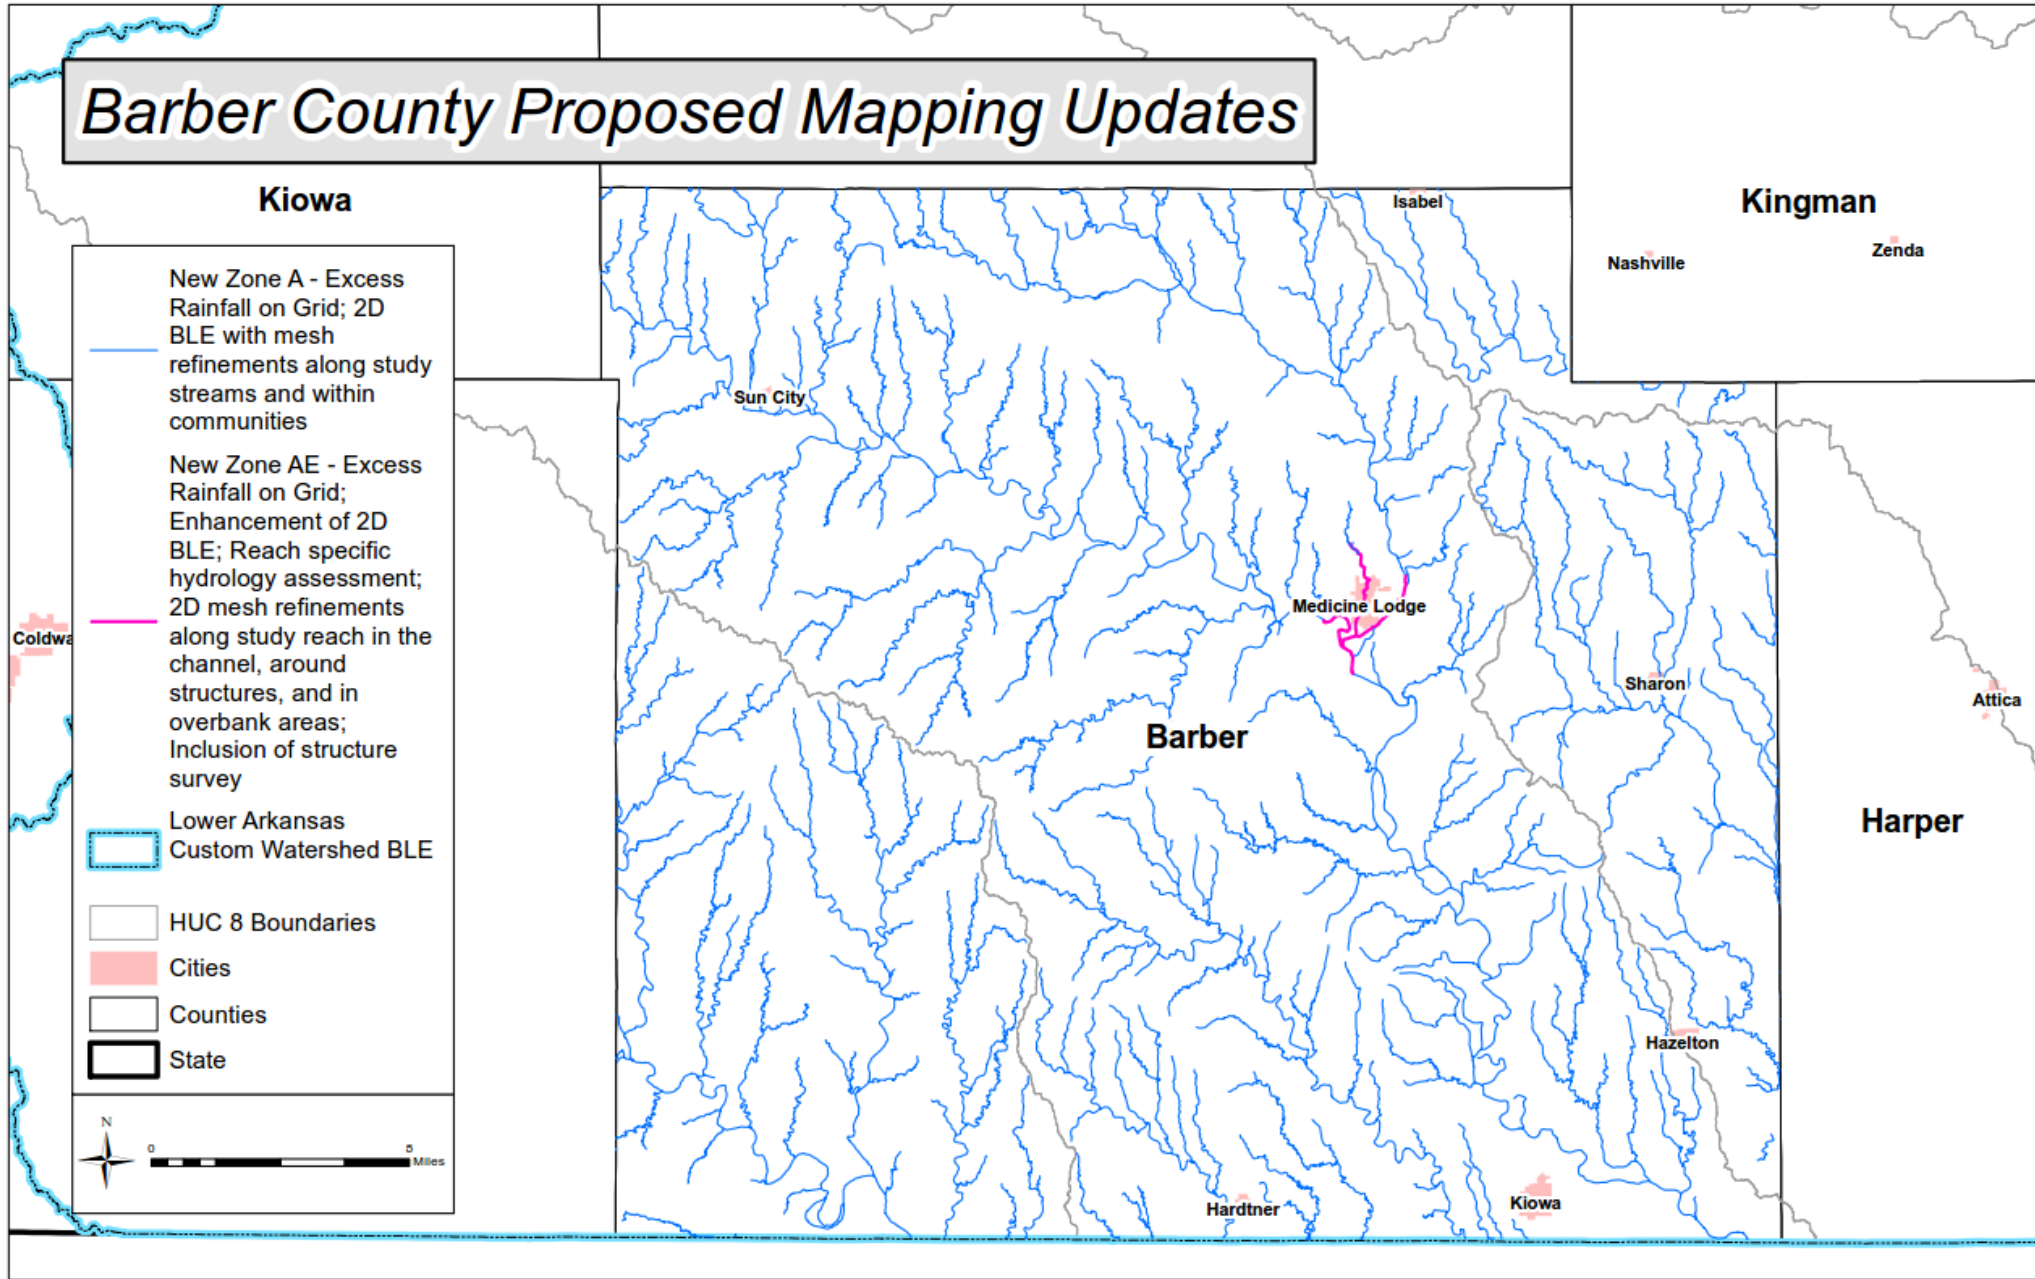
Barber County Proposed Mapping Updates

Kiowa

Kingman

Isabel

Nashville

Zenda

New Zone A - Excess Rainfall on Grid; 2D BLE with mesh refinements along study streams and within communities

New Zone AE - Excess Rainfall on Grid; Enhancement of 2D BLE; Reach specific hydrology assessment; 2D mesh refinements along study reach in the channel, around structures, and in overbank areas; Inclusion of structure survey

Lower Arkansas Custom Watershed BLE

HUC 8 Boundaries

Cities

Counties

State

N

0

5

Miles

Sun City

Coldwa

Medicine Lodge

Sharon

Attica

Barber

Harper

Hazelton

Hardtner

Kiowa